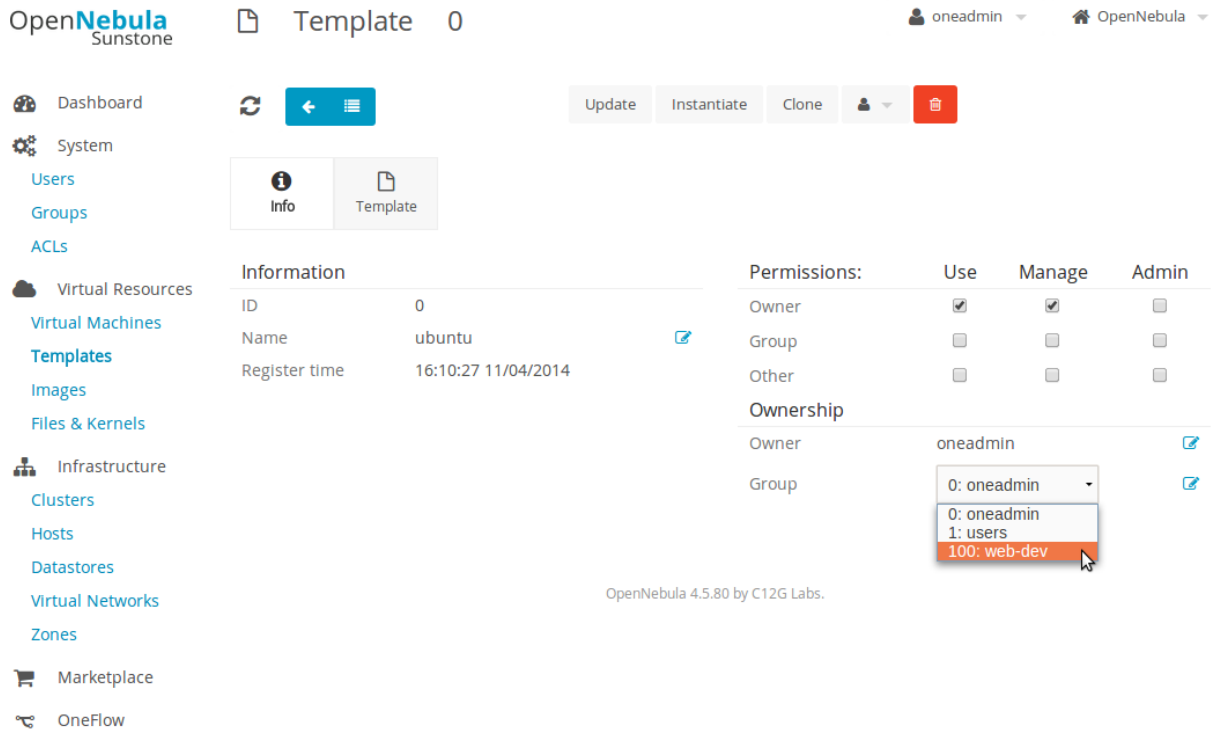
OpenNebula Sunstone

Template 0

oneadmin

OpenNebula

Dashboard

System

Users

Groups

ACLs

Virtual Resources

Virtual Machines

Templates

Images

Files & Kernels

Infrastructure

Clusters

Hosts

Datastores

Virtual Networks

Zones

Marketplace

OneFlow

Update Instantiate Clone

Info Template

Information

| | |
|---|---|
| ID | 0 |
| Name | ubuntu |
| Register time | 16:10:27 11/04/2014 |

| Permissions: | Use | Manage | Admin |
|---|---|---|---|
| Owner | ☑ | ☑ | ☐ |
| Group | ☐ | ☐ | ☐ |
| Other | ☐ | ☐ | ☐ |

Ownership

| | |
|---|---|
| Owner | oneadmin |
| Group | 0: oneadmin |

0: oneadmin
1: users
100: web-dev

OpenNebula 4.5.80 by C12G Labs.